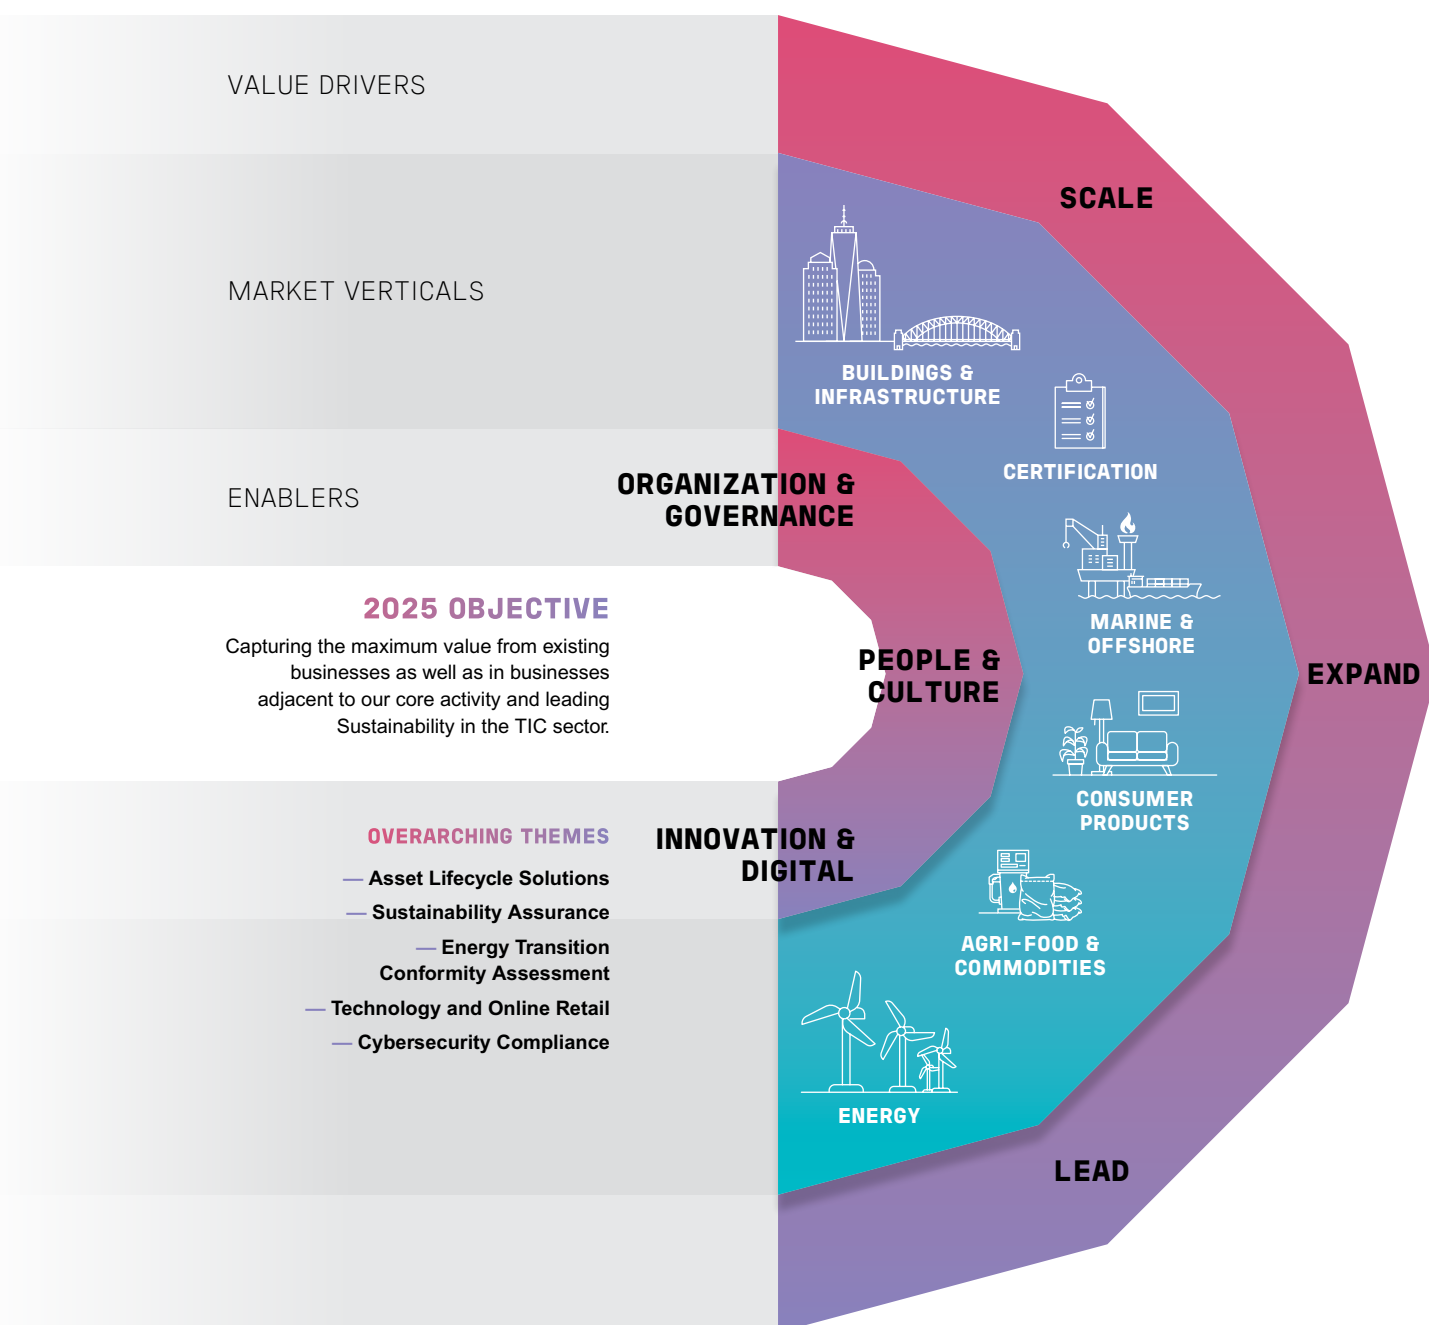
VALUE DRIVERS

MARKET VERTICALS

ENABLERS

2025 OBJECTIVE

Capturing the maximum value from existing businesses as well as in businesses adjacent to our core activity and leading Sustainability in the TIC sector.

OVERARCHING THEMES

— Asset Lifecycle Solutions

— Sustainability Assurance

— Energy Transition Conformity Assessment

— Technology and Online Retail

— Cybersecurity Compliance

SCALE

BUILDINGS & INFRASTRUCTURE

CERTIFICATION

ORGANIZATION & GOVERNANCE

MARINE & OFFSHORE

PEOPLE & CULTURE

EXPAND

CONSUMER PRODUCTS

INNOVATION & DIGITAL

AGRI-FOOD & COMMODITIES

ENERGY

LEAD